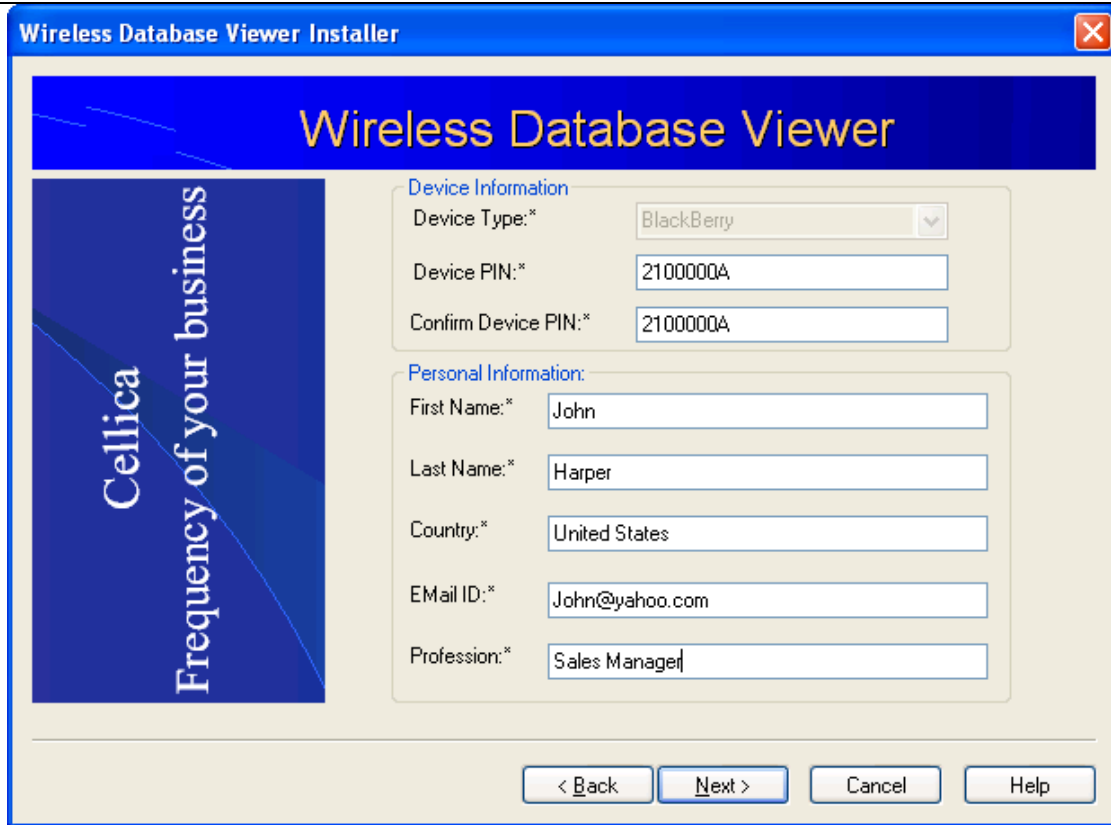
Wireless Database Viewer Installer

Wireless Database Viewer

Cellica
Frequency of your business

Device Information
Device Type:* BlackBerry
Device PIN:* 2100000A
Confirm Device PIN:* 2100000A

Personal Information:
First Name:* John
Last Name:* Harper
Country:* United States
EMail ID:* John@yahoo.com
Profession:* Sales Manager

< Back
Next >
Cancel
Help